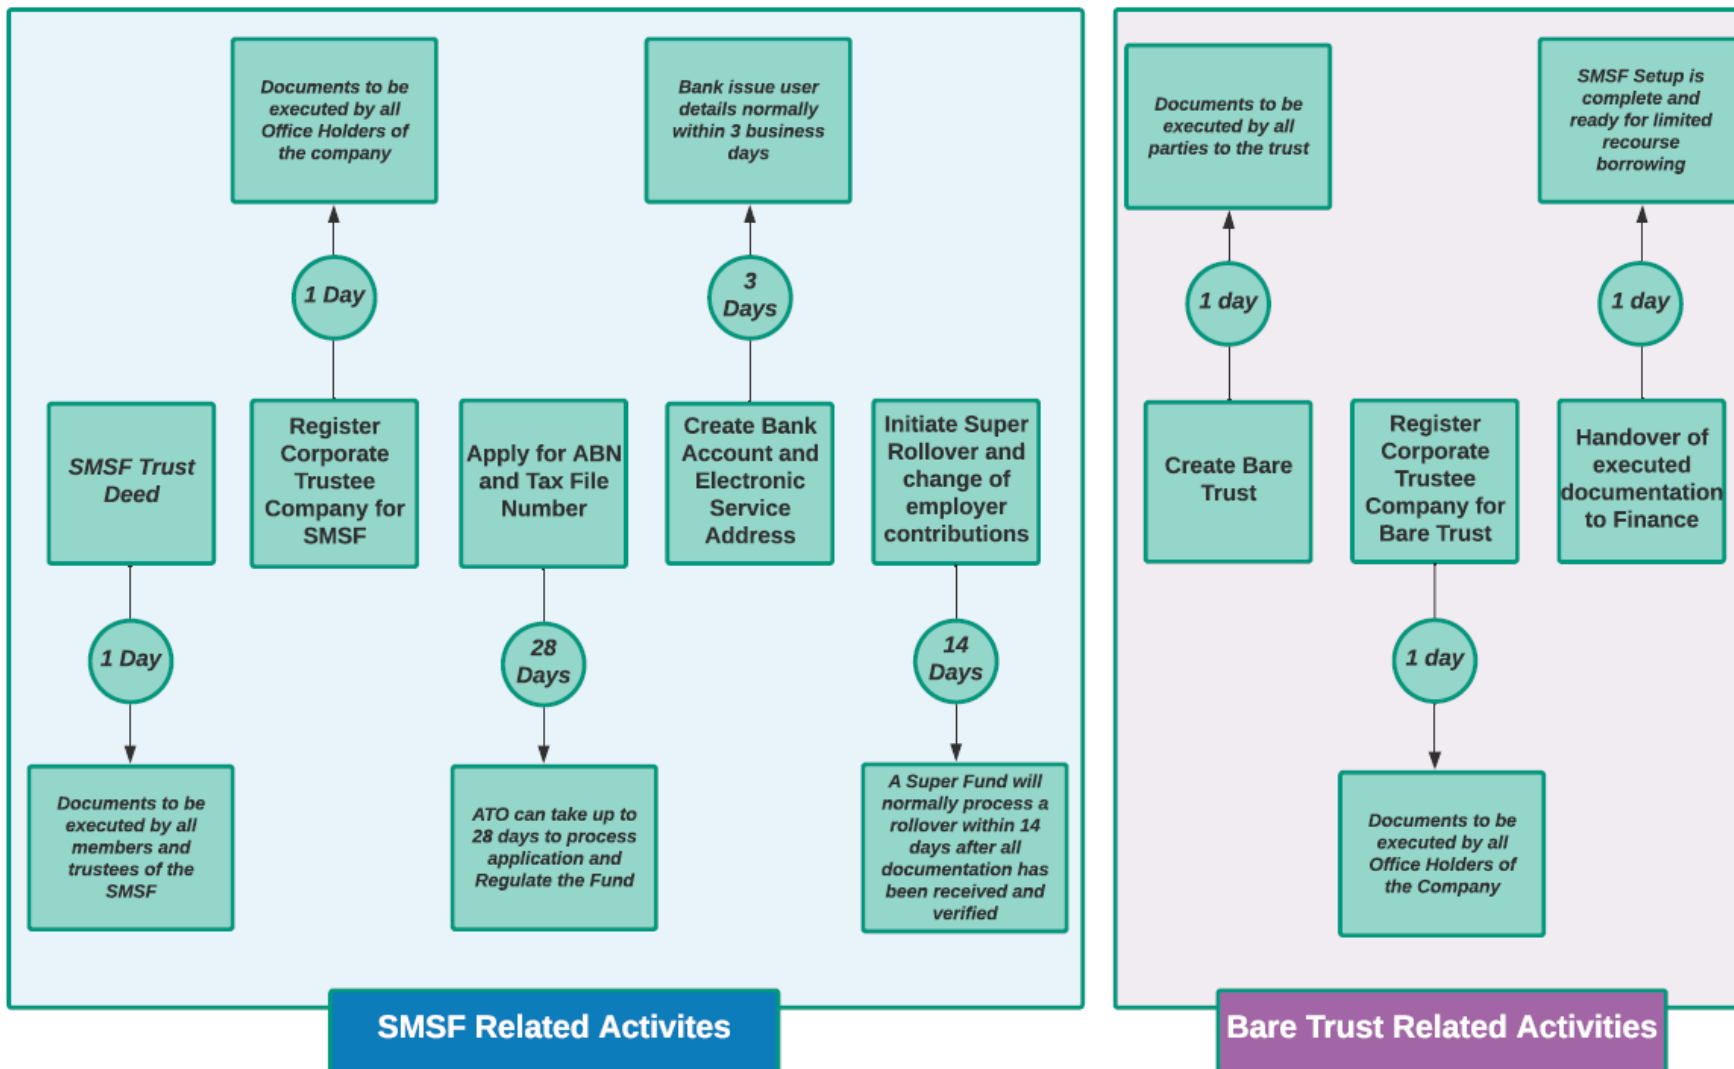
Documents to be executed by all Office Holders of the company

Bank issue user details normally within 3 business days

1 Day

3 Days

SMSF Trust Deed

Register Corporate Trustee Company for SMSF

Apply for ABN and Tax File Number

Create Bank Account and Electronic Service Address

Initiate Super Rollover and change of employer contributions

1 Day

28 Days

14 Days

Documents to be executed by all members and trustees of the SMSF

ATO can take up to 28 days to process application and Regulate the Fund

A Super Fund will normally process a rollover within 14 days after all documentation has been received and verified

SMSF Related Activites

Documents to be executed by all parties to the trust

SMSF Setup is complete and ready for limited recourse borrowing

1 day

1 day

Create Bare Trust

Register Corporate Trustee Company for Bare Trust

Handover of executed documentation to Finance

1 day

Documents to be executed by all Office Holders of the Company

Bare Trust Related Activities